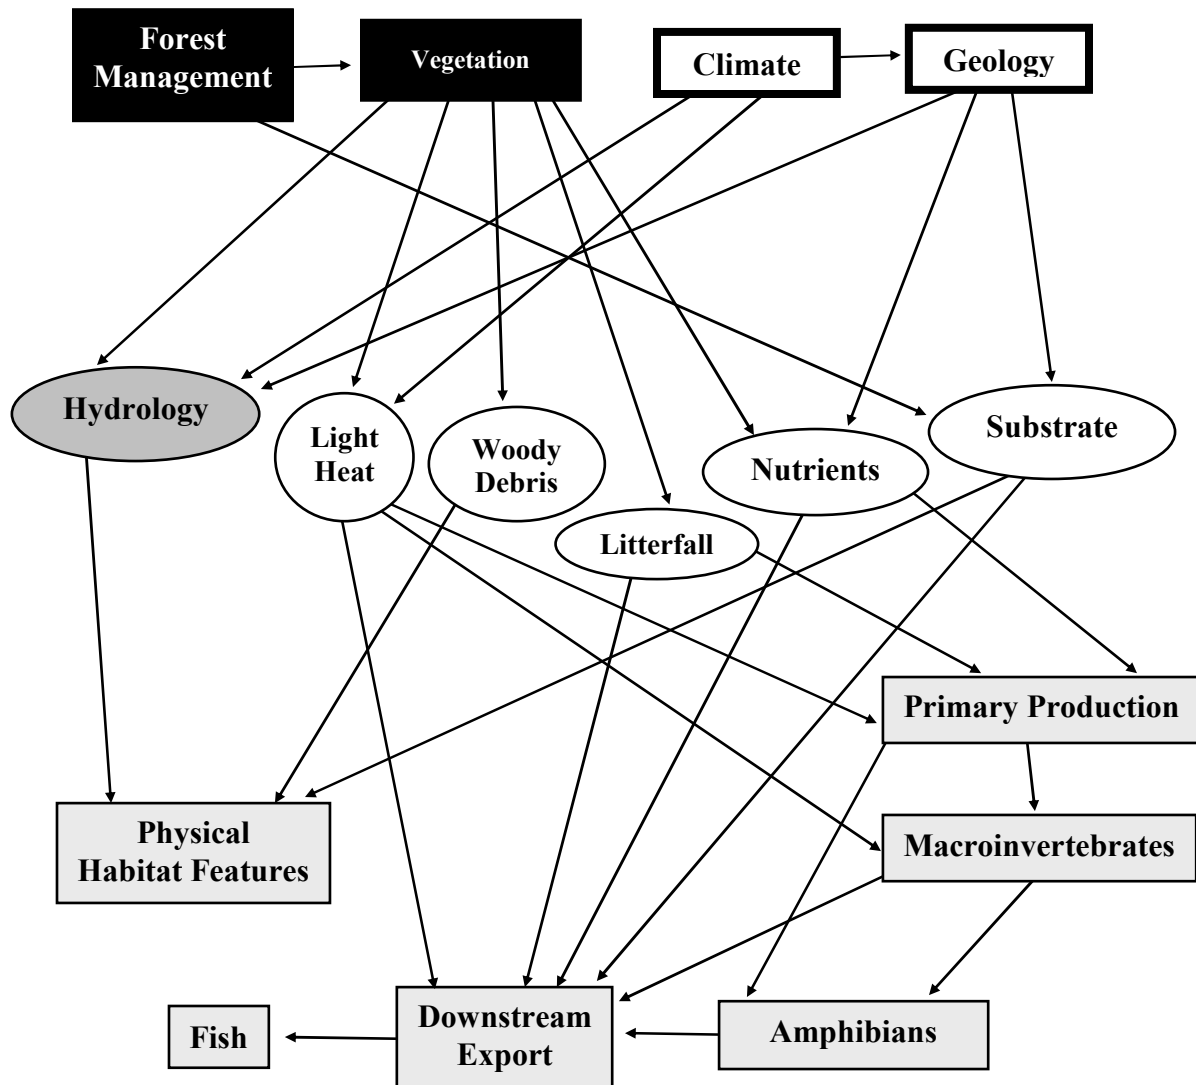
Forest Management

Vegetation

Climate

Geology

Hydrology

Light Heat

Woody Debris

Litterfall

Nutrients

Substrate

Primary Production

Physical Habitat Features

Macroinvertebrates

Fish

Downstream Export

Amphibians